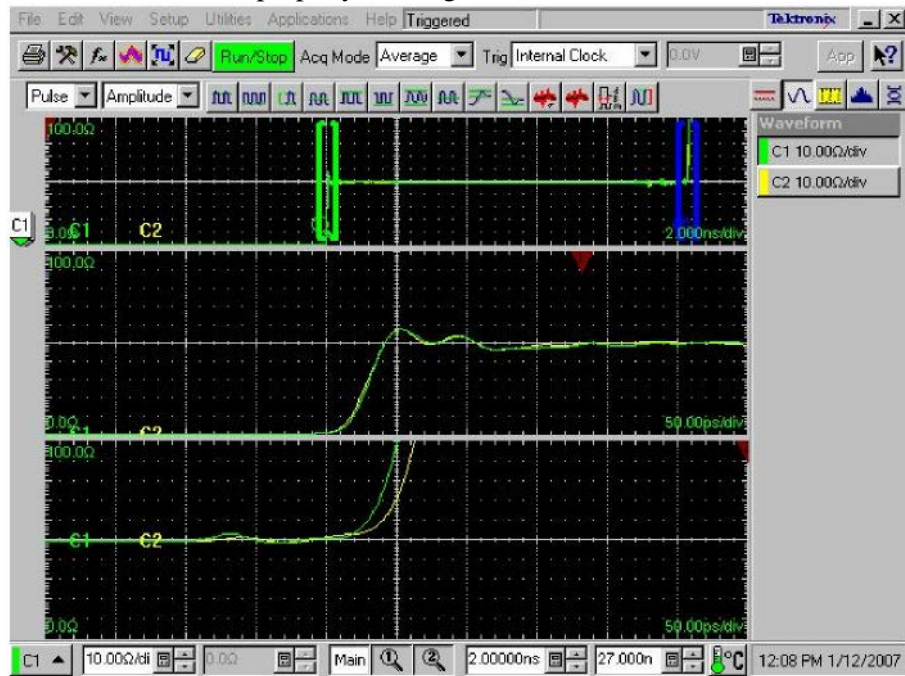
File Edit View Setup Utilities Applications Help Triggered Tektronix

Run/Stop Acq Mode Average Trig Internal Clock 0.0V App

Pulse Amplitude

Waveform

C1 10.00Ω/div

C2 10.00Ω/div

100.0Ω

C1

0.0Ω C1 C2 2.000ns/div

100.0Ω

0.0Ω C1 C2 50.00ps/div

100.0Ω

C1 C2

0.0Ω 50.00ps/div

C1 10.00Ω/di 0.0Ω Main 2.00000ns 27.000n °C 12:08 PM 1/12/2007